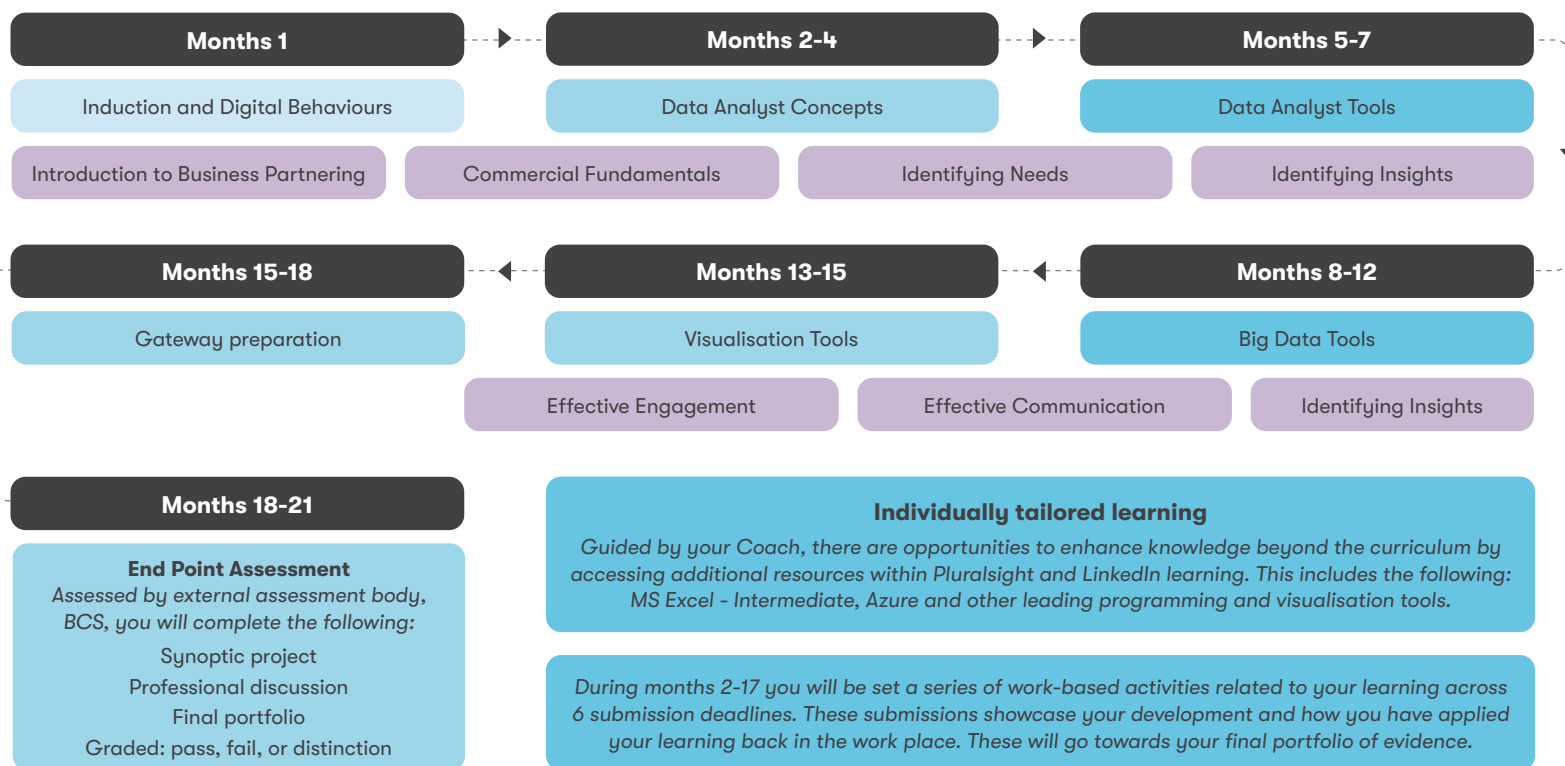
Months 1

Induction and Digital Behaviours

Months 2-4

Data Analyst Concepts

Months 5-7

Data Analyst Tools

Introduction to Business Partnering

Commercial Fundamentals

Identifying Needs

Identifying Insights

Months 15-18

Gateway preparation

Months 13-15

Visualisation Tools

Months 8-12

Big Data Tools

Effective Engagement

Effective Communication

Identifying Insights

Months 18-21

**End Point Assessment**
*Assessed by external assessment body, BCS, you will complete the following:*
Synoptic project
Professional discussion
Final portfolio
Graded: pass, fail, or distinction

**Individually tailored learning**
*Guided by your Coach, there are opportunities to enhance knowledge beyond the curriculum by accessing additional resources within Pluralsight and LinkedIn learning. This includes the following: MS Excel - Intermediate, Azure and other leading programming and visualisation tools.*

*During months 2-17 you will be set a series of work-based activities related to your learning across 6 submission deadlines. These submissions showcase your development and how you have applied your learning back in the work place. These will go towards your final portfolio of evidence.*